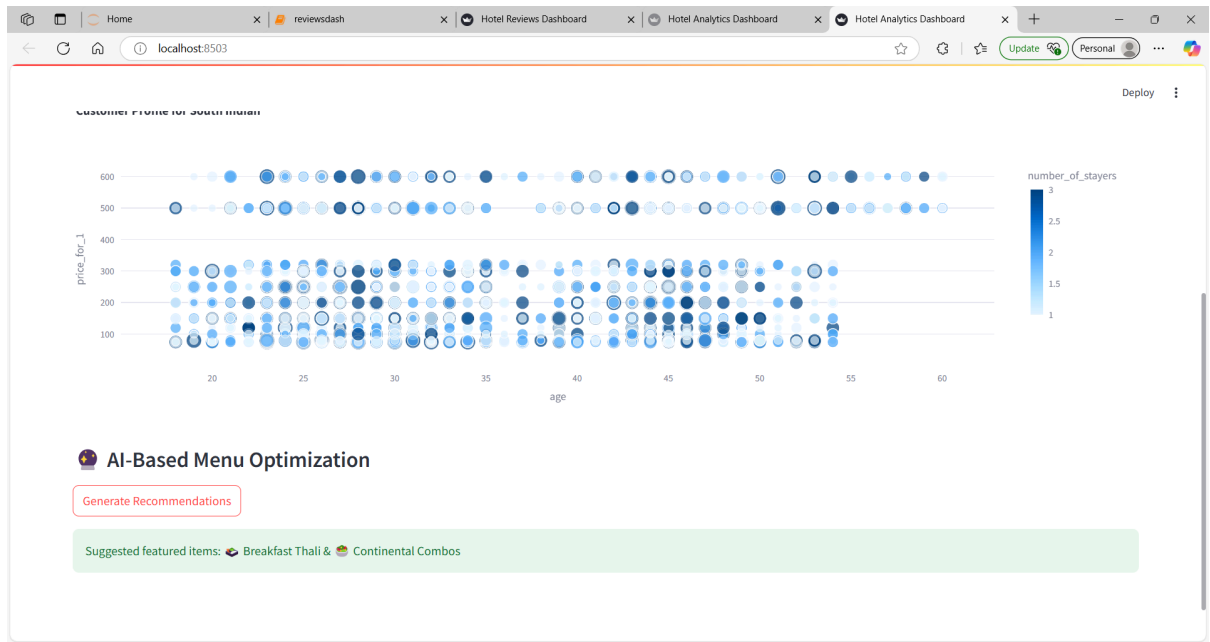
Home
reviewsdash
Hotel Reviews Dashboard
Hotel Analytics Dashboard
Hotel Analytics Dashboard
localhost:8503
Update
Personal
Deploy

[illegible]

number_of_stayers
3
2.5
2
1.5
1

price_for_1
600
500
400
300
200
100

20 25 30 35 40 45 50 55 60
age

AI-Based Menu Optimization

Generate Recommendations

Suggested featured items: Breakfast Thali & Continental Combos